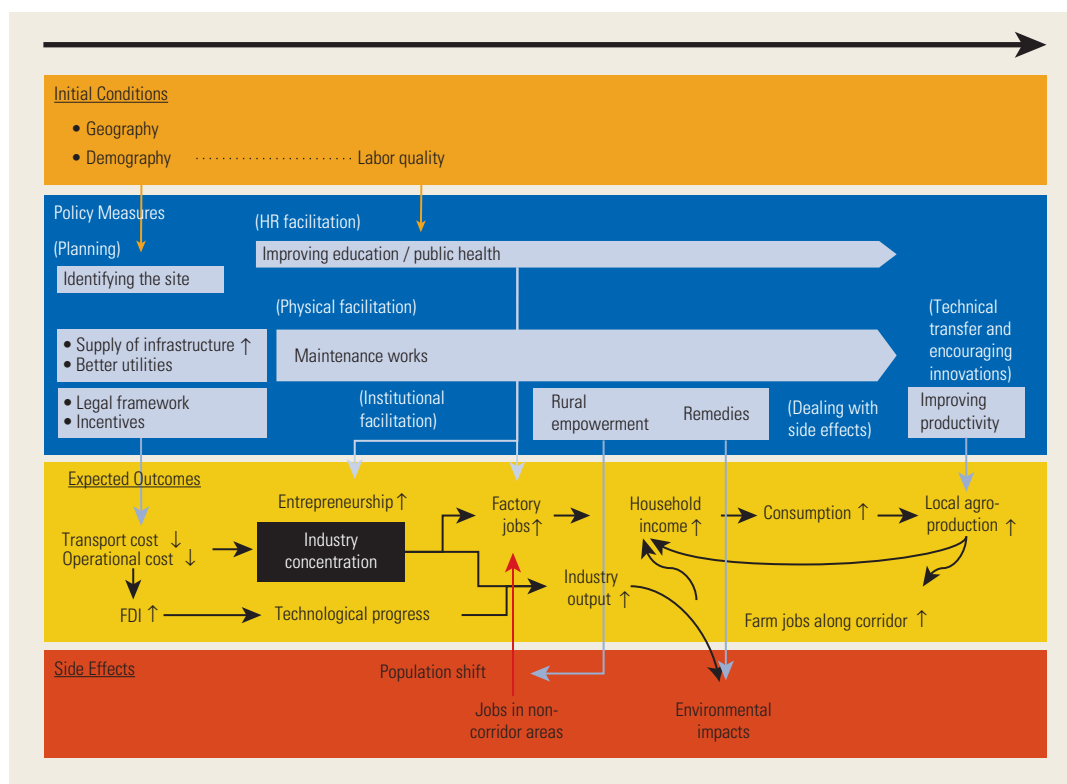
Initial Conditions

• Geography
• Demography ............................ Labor quality

Policy Measures

(HR facilitation)

(Planning)

Improving education / public health

Identifying the site

(Physical facilitation)

(Technical transfer and encouraging innovations)

• Supply of infrastructure ↑
• Better utilities

Maintenance works

• Legal framework
• Incentives

(Institutional facilitation)

Rural empowerment

Remedies

(Dealing with side effects)

Improving productivity

Expected Outcomes

Entrepreneurship ↑

Factory jobs ↑

Household income ↑

Consumption ↑

Local agro-production ↑

Transport cost ↓
Operational cost ↓

Industry concentration

Industry output ↑

FDI ↑

Technological progress

Farm jobs along corridor ↑

Side Effects

Population shift

Jobs in non-corridor areas

Environmental impacts